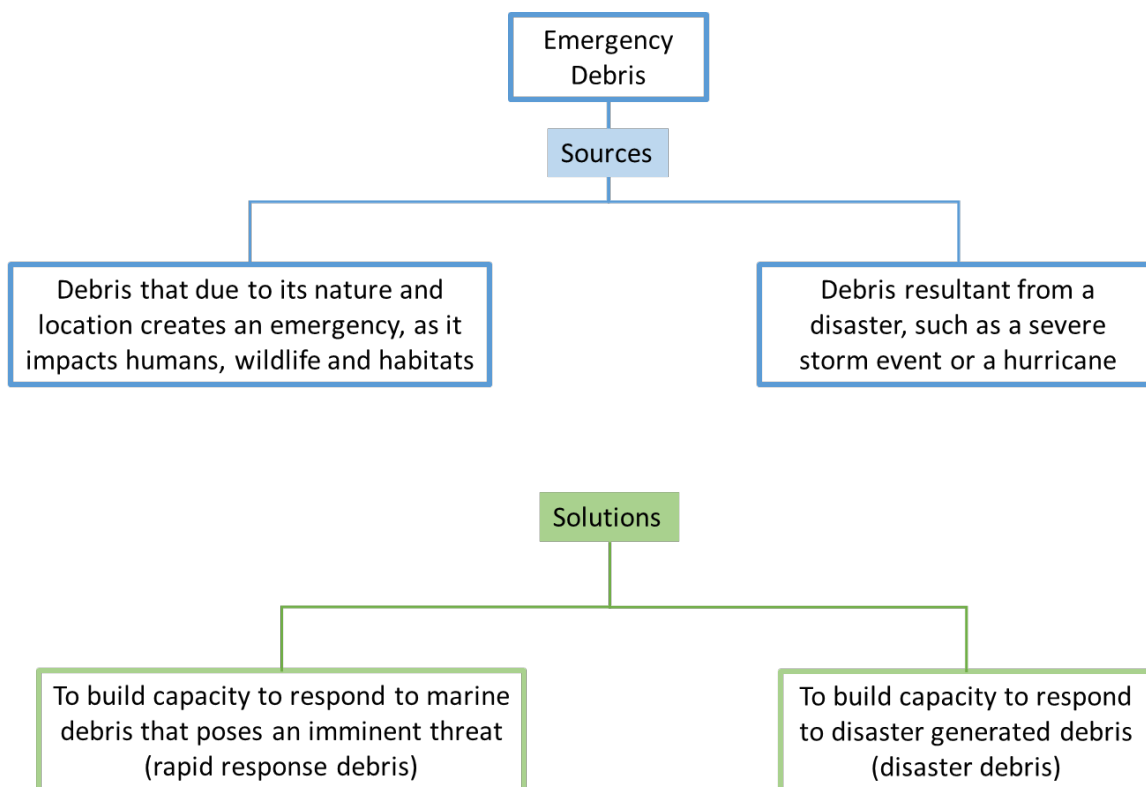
Emergency Debris

Sources

Debris that due to its nature and location creates an emergency, as it impacts humans, wildlife and habitats

Debris resultant from a disaster, such as a severe storm event or a hurricane

Solutions

To build capacity to respond to marine debris that poses an imminent threat (rapid response debris)

To build capacity to respond to disaster generated debris (disaster debris)